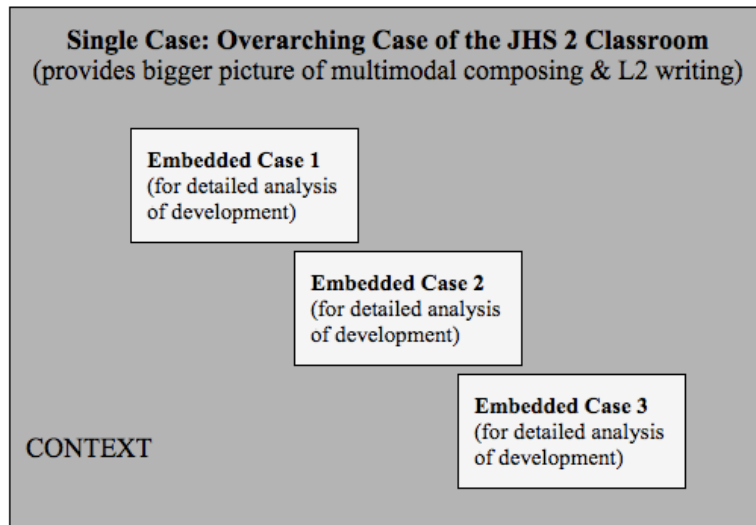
Single Case: Overarching Case of the JHS 2 Classroom
(provides bigger picture of multimodal composing & L2 writing)

Embedded Case 1
(for detailed analysis of development)

Embedded Case 2
(for detailed analysis of development)

Embedded Case 3
(for detailed analysis of development)

CONTEXT